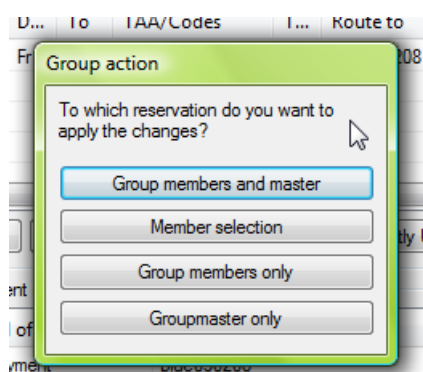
| D... | To | TAA/Codes | T... | Route to |
|---|---|---|---|---|
| Fr |  |  |  | 208 |

Group action

To which reservation do you want to apply the changes?

Group members and master

Member selection

Group members only

Groupmaster only

ent

of

tly

yment